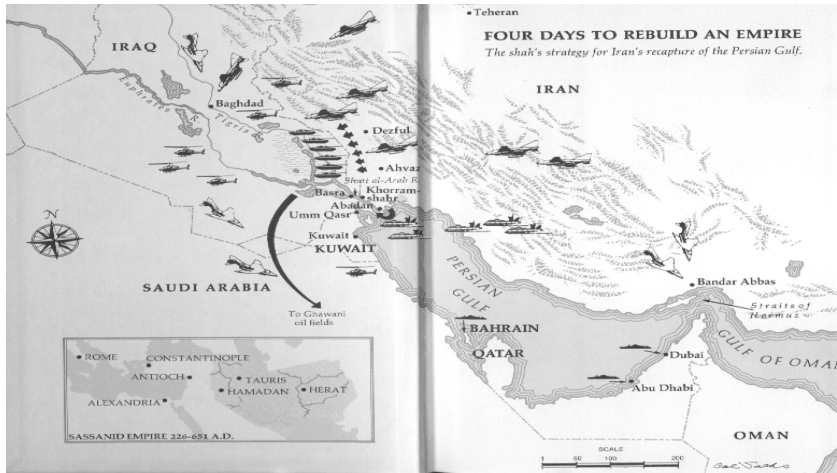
Teheran

FOUR DAYS TO REBUILD AN EMPIRE

The shah's strategy for Iran's recapture of the Persian Gulf.

IRAQ

Euphrates R.

Tigris R.

Baghdad

IRAN

Dezful

Ahvaz

Shatt al-Arab R.

Basra

Khorram-shahr

Abadan

Umm Qasr

N

Kuwait

KUWAIT

SAUDI ARABIA

To Ghawani oil fields

PERSIAN GULF

Bandar Abbas

Straits of Hormuz

BAHRAIN

QATAR

Dubai

GULF OF OMAN

Abu Dhabi

OMAN

ROME

CONSTANTINOPLE

ANTIOCH

TAURIS

HAMADAN

HERAT

ALEXANDRIA

SASSANID EMPIRE 226-651 A.D.

SCALE

0 50 100 200

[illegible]